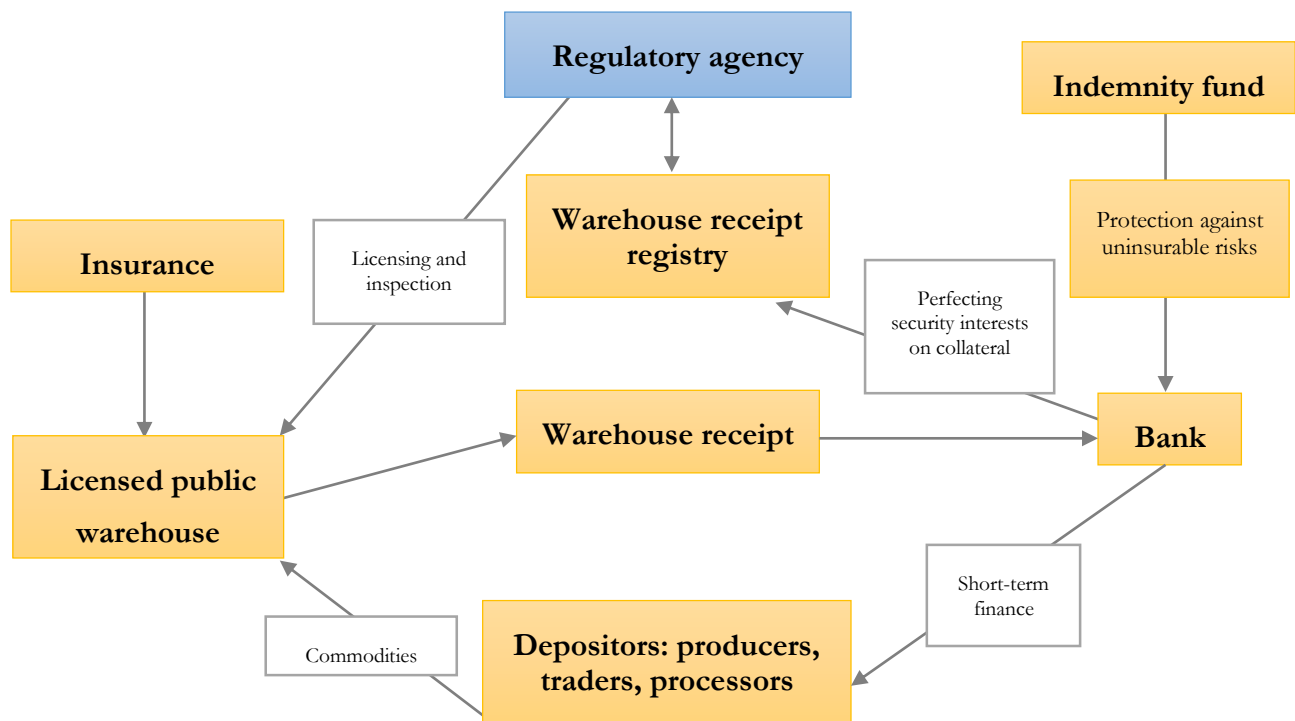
Regulatory agency

Indemnity fund

Warehouse receipt registry

Insurance

Licensing and inspection

Protection against uninsurable risks

Perfecting security interests on collateral

Warehouse receipt

Bank

Licensed public warehouse

Short-term finance

Commodities

Depositors: producers, traders, processors